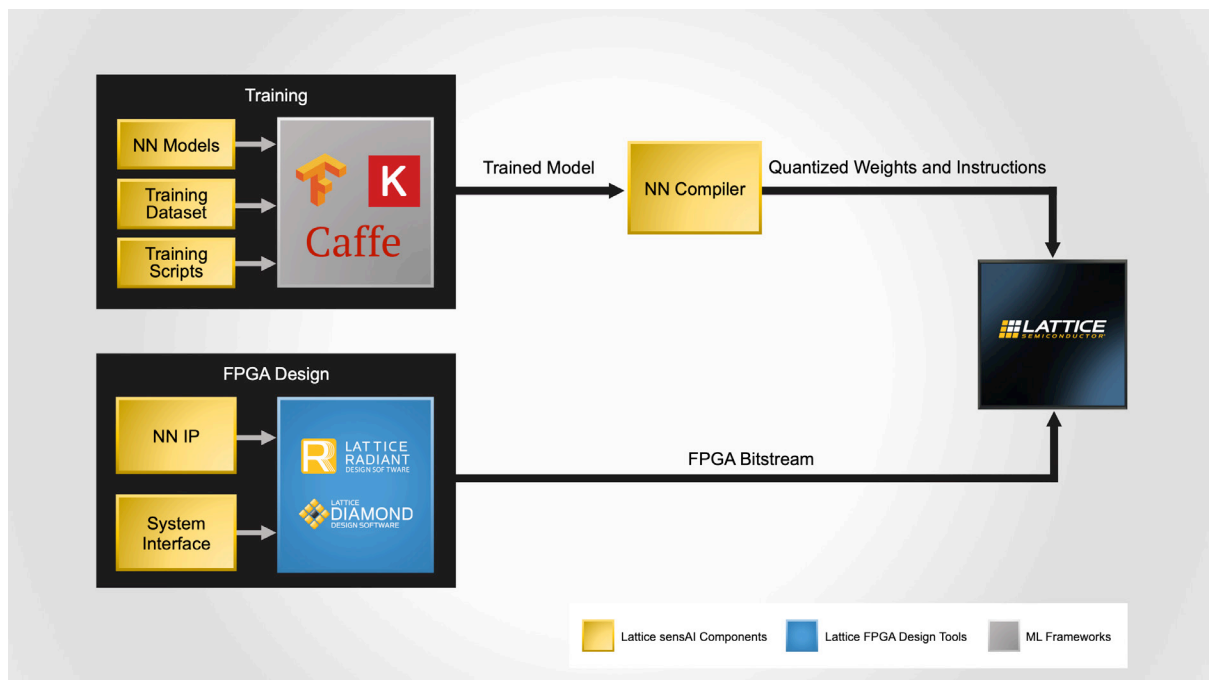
Training

NN Models

Training Dataset

Training Scripts

K

Caffe

Trained Model

NN Compiler

Quantized Weights and Instructions

LATTICE SEMICONDUCTOR

FPGA Design

NN IP

System Interface

R LATTICE RADIANT DESIGN SOFTWARE

LATTICE DIAMOND DESIGN SOFTWARE

FPGA Bitstream

Lattice sensAI Components

Lattice FPGA Design Tools

ML Frameworks